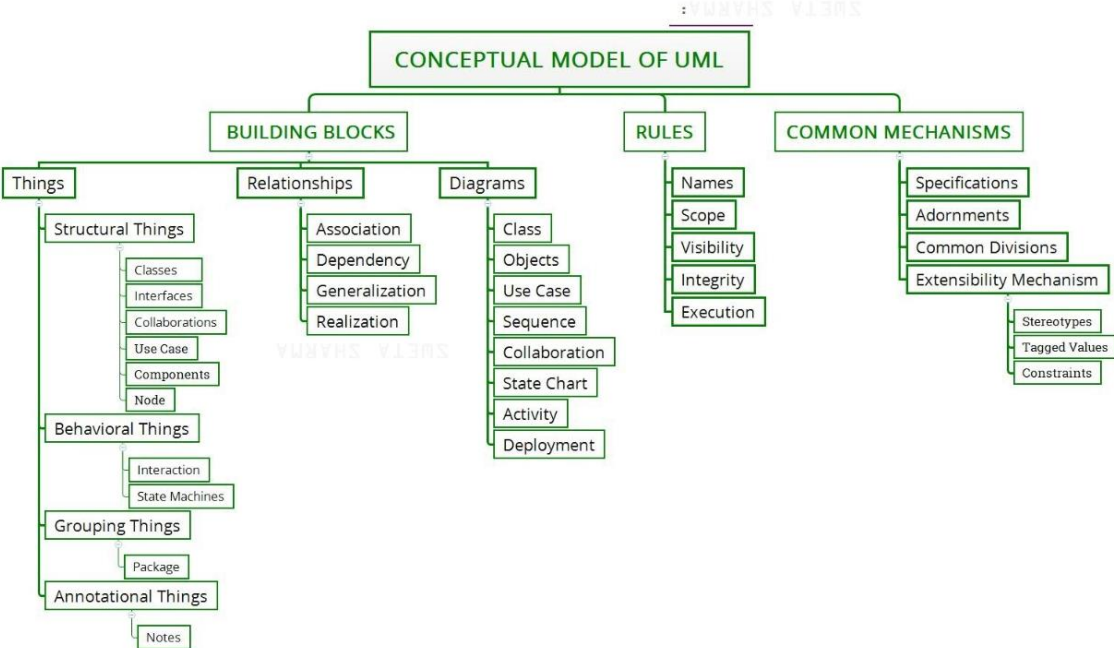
CONCEPTUAL MODEL OF UML

BUILDING BLOCKS

Things

Structural Things

Classes

Interfaces

Collaborations

Use Case

Components

Node

Behavioral Things

Interaction

State Machines

Grouping Things

Package

Annotational Things

Notes

Relationships

Association

Dependency

Generalization

Realization

Diagrams

Class

Objects

Use Case

Sequence

Collaboration

State Chart

Activity

Deployment

RULES

Names

Scope

Visibility

Integrity

Execution

COMMON MECHANISMS

Specifications

Adornments

Common Divisions

Extensibility Mechanism

Stereotypes

Tagged Values

Constraints